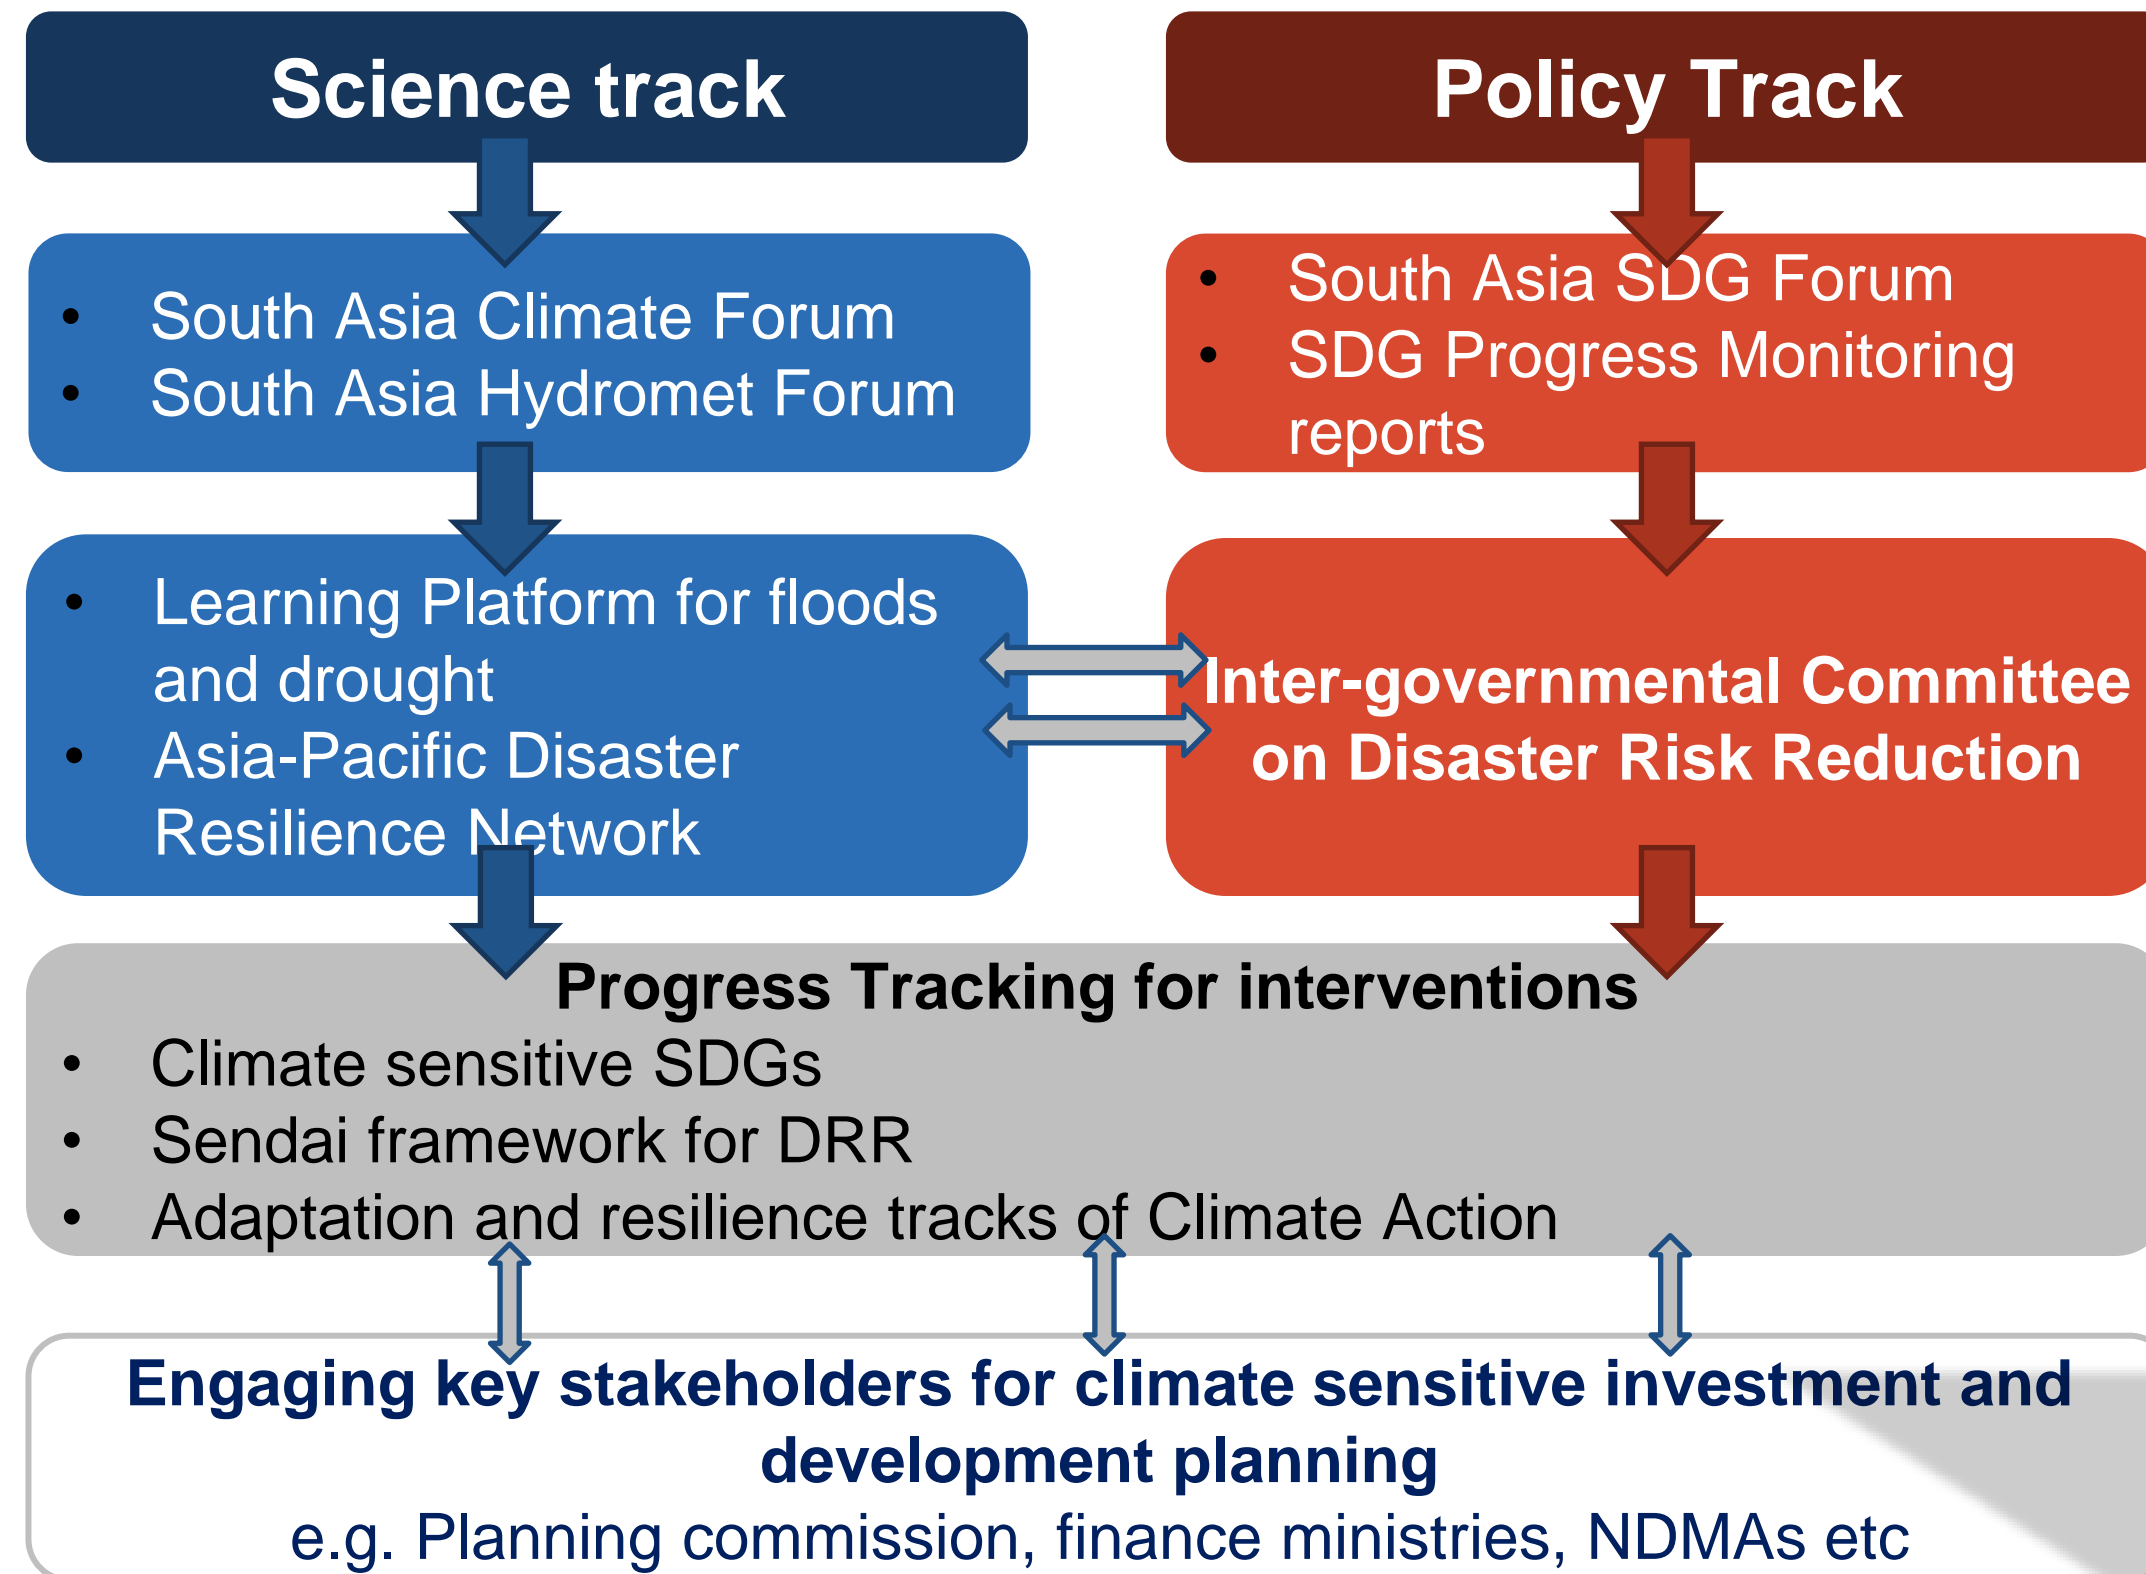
Science track

- South Asia Climate Forum
- South Asia Hydromet Forum

- Learning Platform for floods and drought
- Asia-Pacific Disaster Resilience Network

Policy Track

- South Asia SDG Forum
- SDG Progress Monitoring reports

Inter-governmental Committee on Disaster Risk Reduction

Progress Tracking for interventions
- Climate sensitive SDGs
- Sendai framework for DRR
- Adaptation and resilience tracks of Climate Action

Engaging key stakeholders for climate sensitive investment and development planning
e.g. Planning commission, finance ministries, NDMAs etc